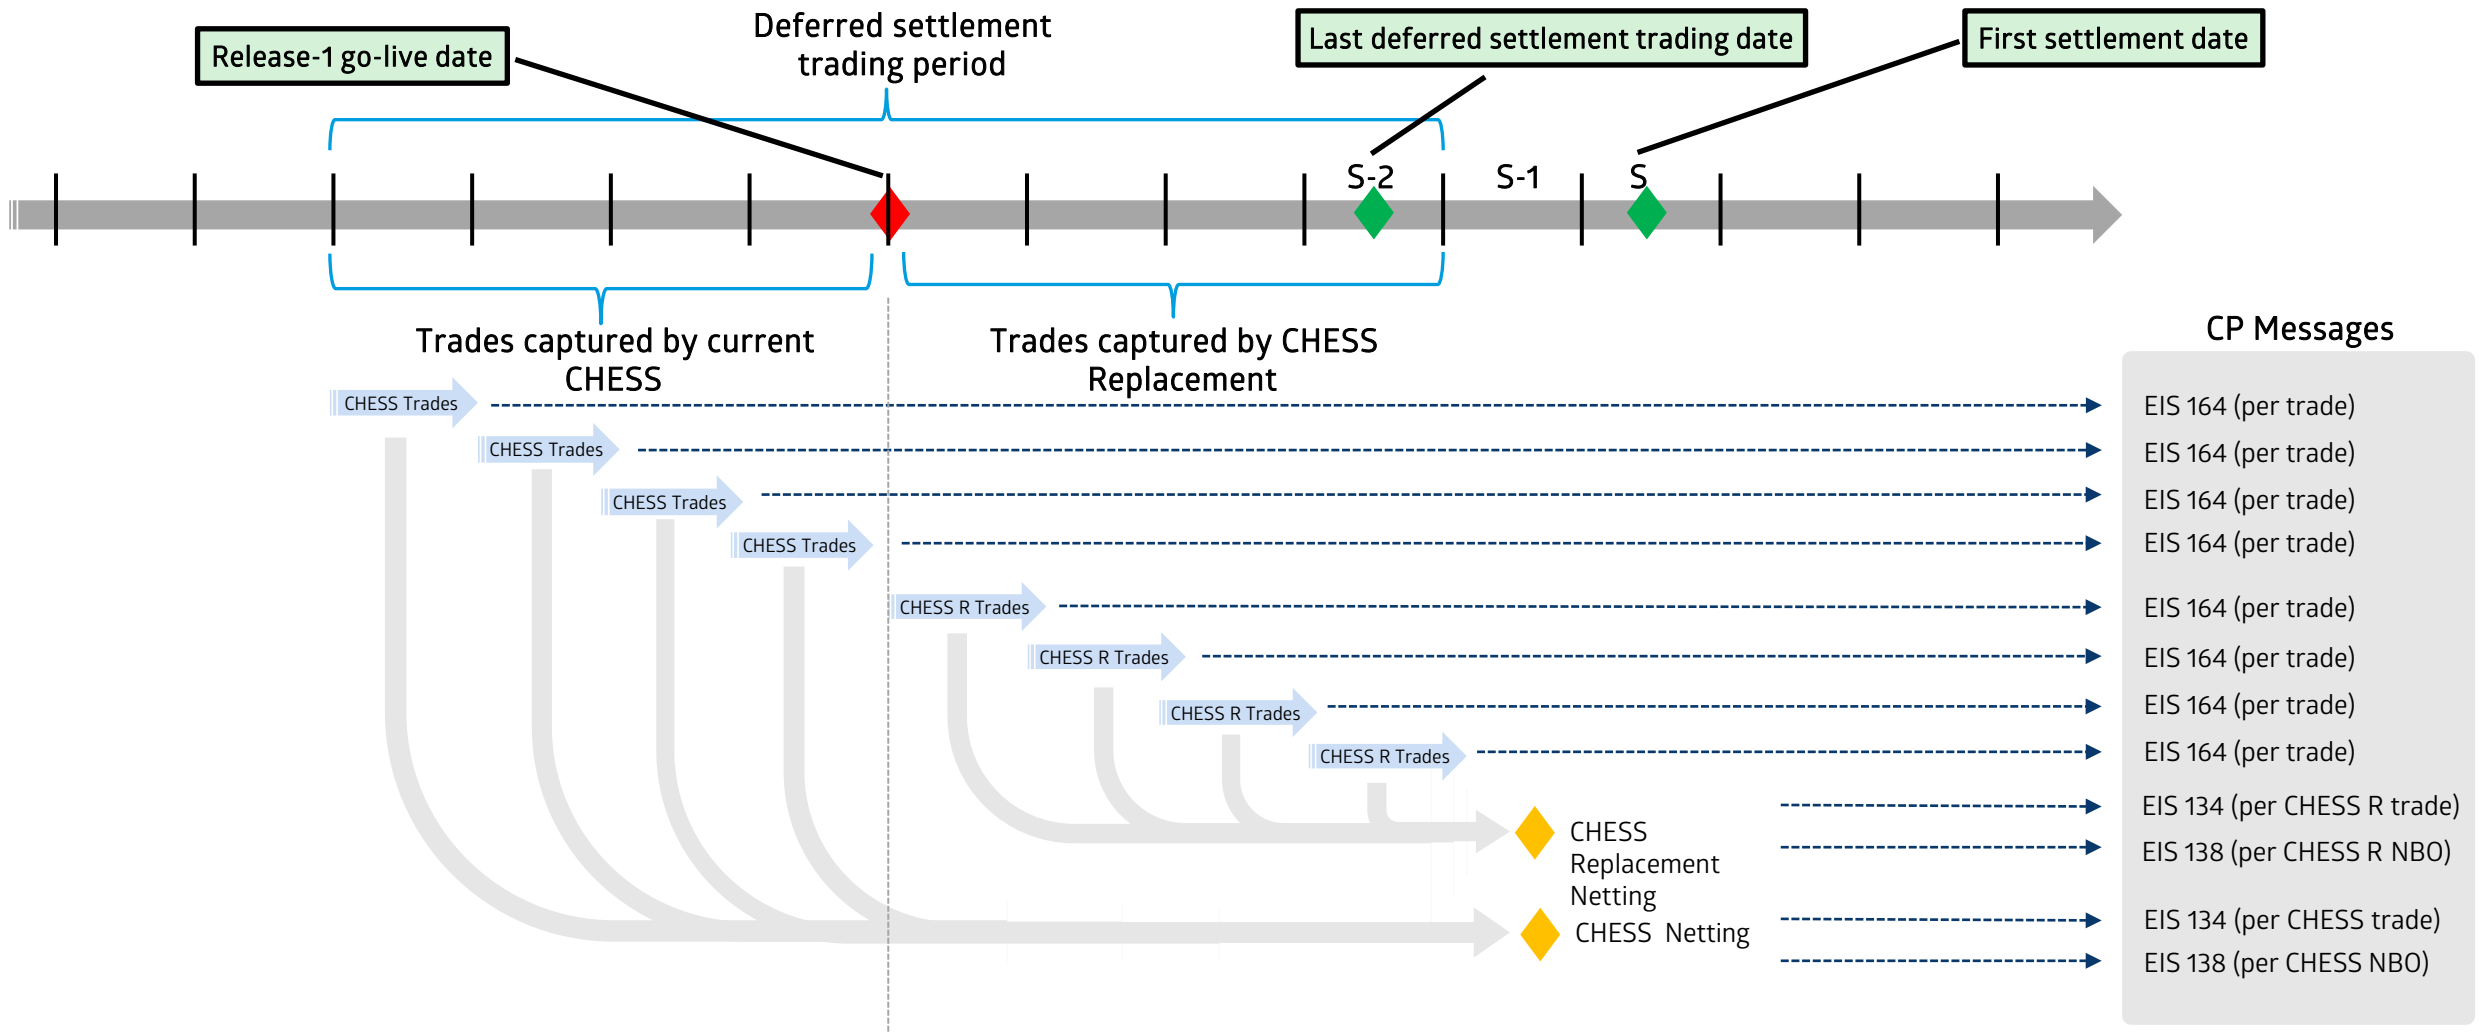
Release-1 go-live date

Deferred settlement trading period

Last deferred settlement trading date

First settlement date

S-2

S-1

S

Trades captured by current CHESS

Trades captured by CHESS Replacement

CP Messages

CHESS Trades

CHESS Trades

CHESS Trades

CHESS Trades

CHESS R Trades

CHESS R Trades

CHESS R Trades

CHESS R Trades

CHESS Replacement Netting

CHESS Netting

EIS 164 (per trade)

EIS 164 (per trade)

EIS 164 (per trade)

EIS 164 (per trade)

EIS 164 (per trade)

EIS 164 (per trade)

EIS 164 (per trade)

EIS 164 (per trade)

EIS 134 (per CHESS R trade)

EIS 138 (per CHESS R NBO)

EIS 134 (per CHESS trade)

EIS 138 (per CHESS NBO)